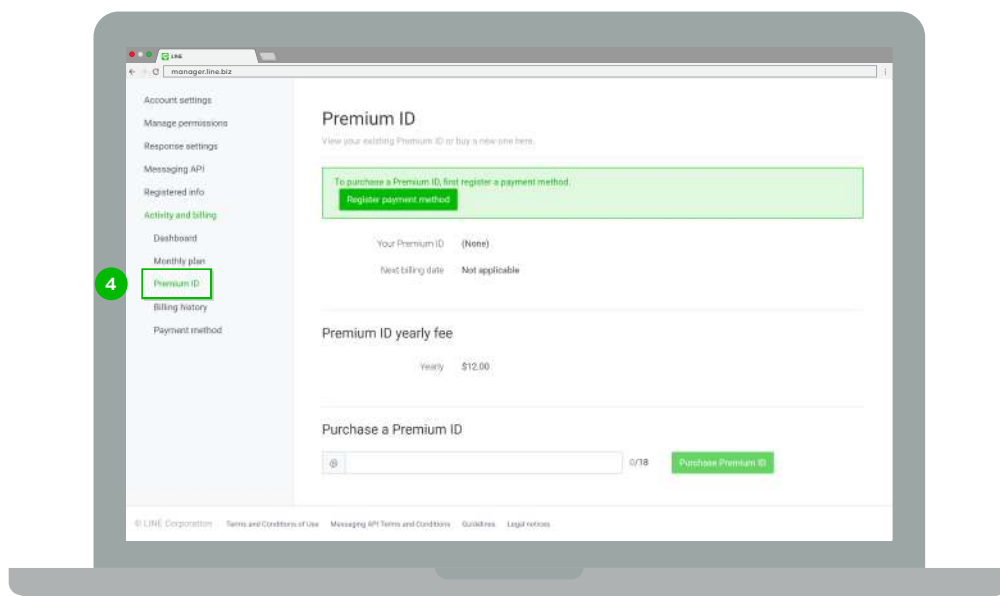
LINE

manager.line.biz

Account settings
Manage permissions
Response settings
Messaging API
Registered info
Activity and billing
Dashboard
Monthly plan
4
Premium ID
Billing history
Payment method

Premium ID

View your existing Premium ID or buy a new one here.

To purchase a Premium ID, first register a payment method.

Register payment method

Your Premium ID (None)

Next billing date Not applicable

Premium ID yearly fee

Yearly $12.00

Purchase a Premium ID

@ 0/18 Purchase Premium ID

© LINE Corporation Terms and Conditions of Use Messaging API Terms and Conditions Guidelines Legal notices